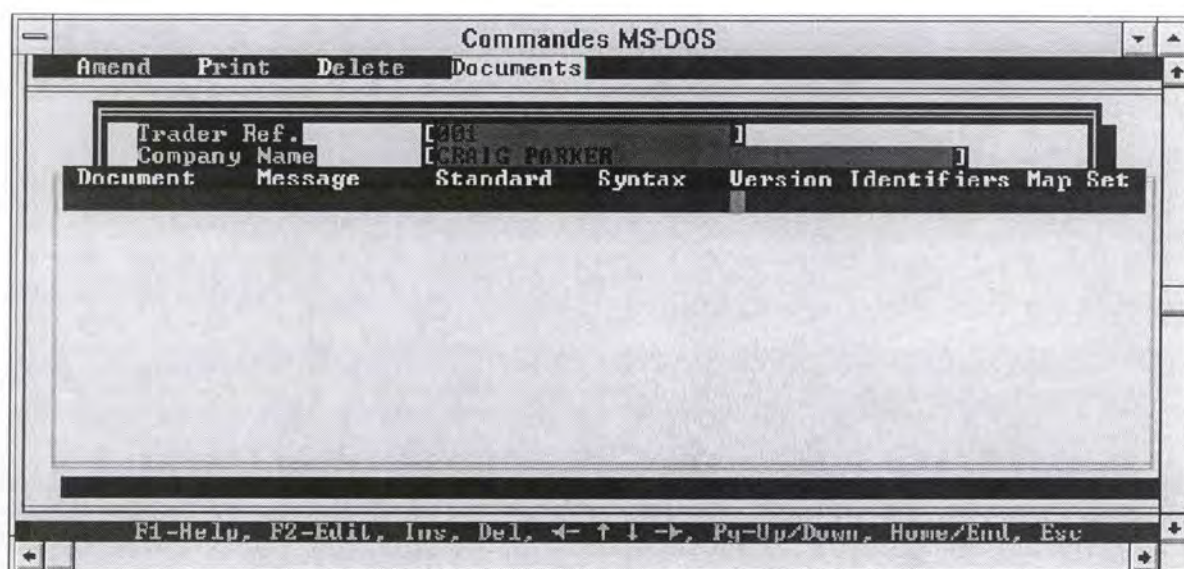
Commandes MS-DOS

Amend Print Delete Documents

Trader Ref. [001 ]
Company Name [CRAIG PARKER ]

| Document | Message | Standard | Syntax | Version | Identifiers | Map Set |
|---|---|---|---|---|---|---|

F1-Help, F2-Edit, Ins, Del, ← ↑ ↓ →, Pg-Up/Down, Home/End, Esc